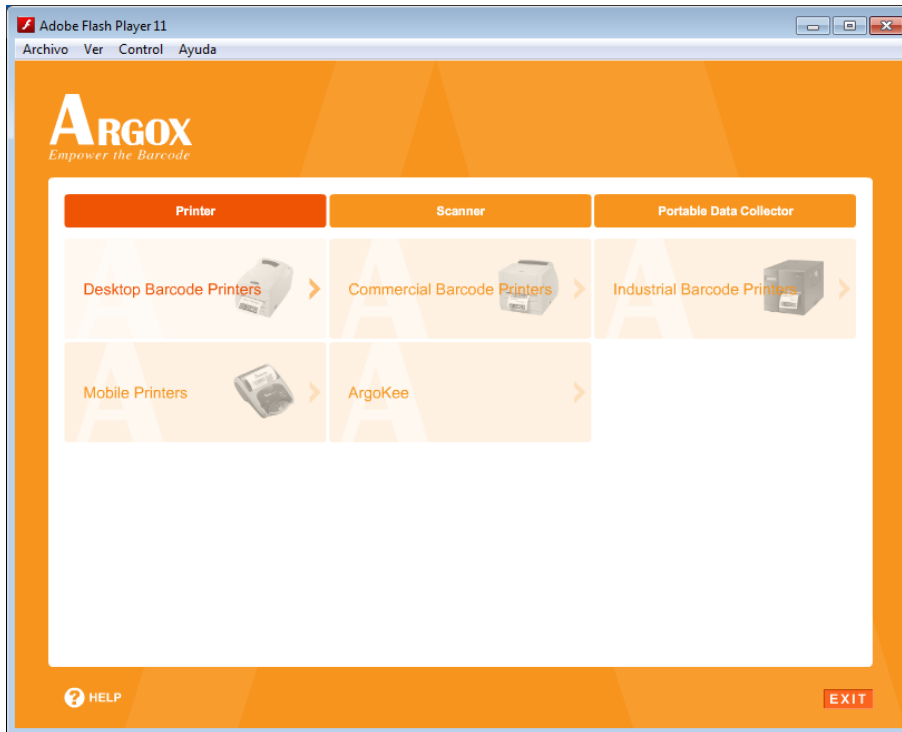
Adobe Flash Player 11

Archivo Ver Control Ayuda

ARGOX
Empower the Barcode

Printer

Scanner

Portable Data Collector

Desktop Barcode Printers

Commercial Barcode Printers

Industrial Barcode Printers

Mobile Printers

ArgoKee

HELP

EXIT